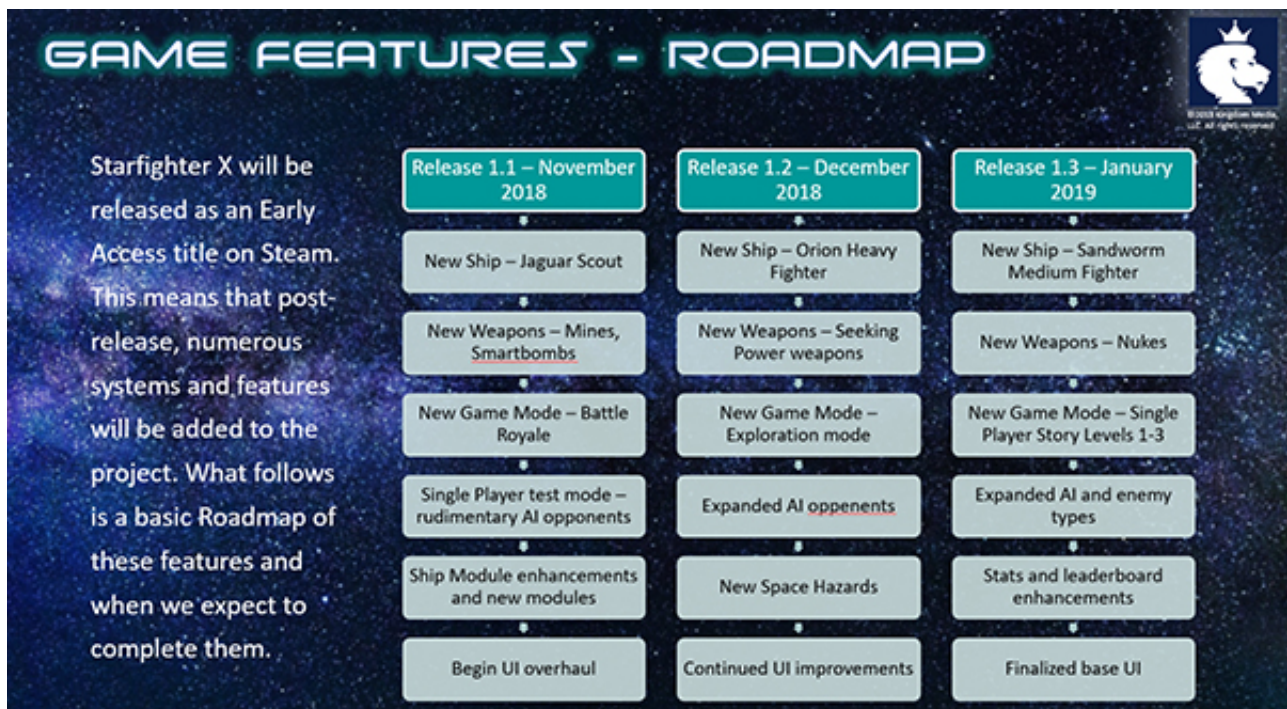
GAME FEATURES - ROADMAP

©2018 Kingdom Media, LLC. All rights reserved

Starfighter X will be released as an Early Access title on Steam. This means that post-release, numerous systems and features will be added to the project. What follows is a basic Roadmap of these features and when we expect to complete them.

Release 1.1 – November 2018

New Ship – Jaguar Scout

New Weapons – Mines, Smartbombs

New Game Mode – Battle Royale

Single Player test mode – rudimentary AI opponents

Ship Module enhancements and new modules

Begin UI overhaul

Release 1.2 – December 2018

New Ship – Orion Heavy Fighter

New Weapons – Seeking Power weapons

New Game Mode – Exploration mode

Expanded AI oppenents

New Space Hazards

Continued UI improvements

Release 1.3 – January 2019

New Ship – Sandworm Medium Fighter

New Weapons – Nukes

New Game Mode – Single Player Story Levels 1-3

Expanded AI and enemy types

Stats and leaderboard enhancements

Finalized base UI